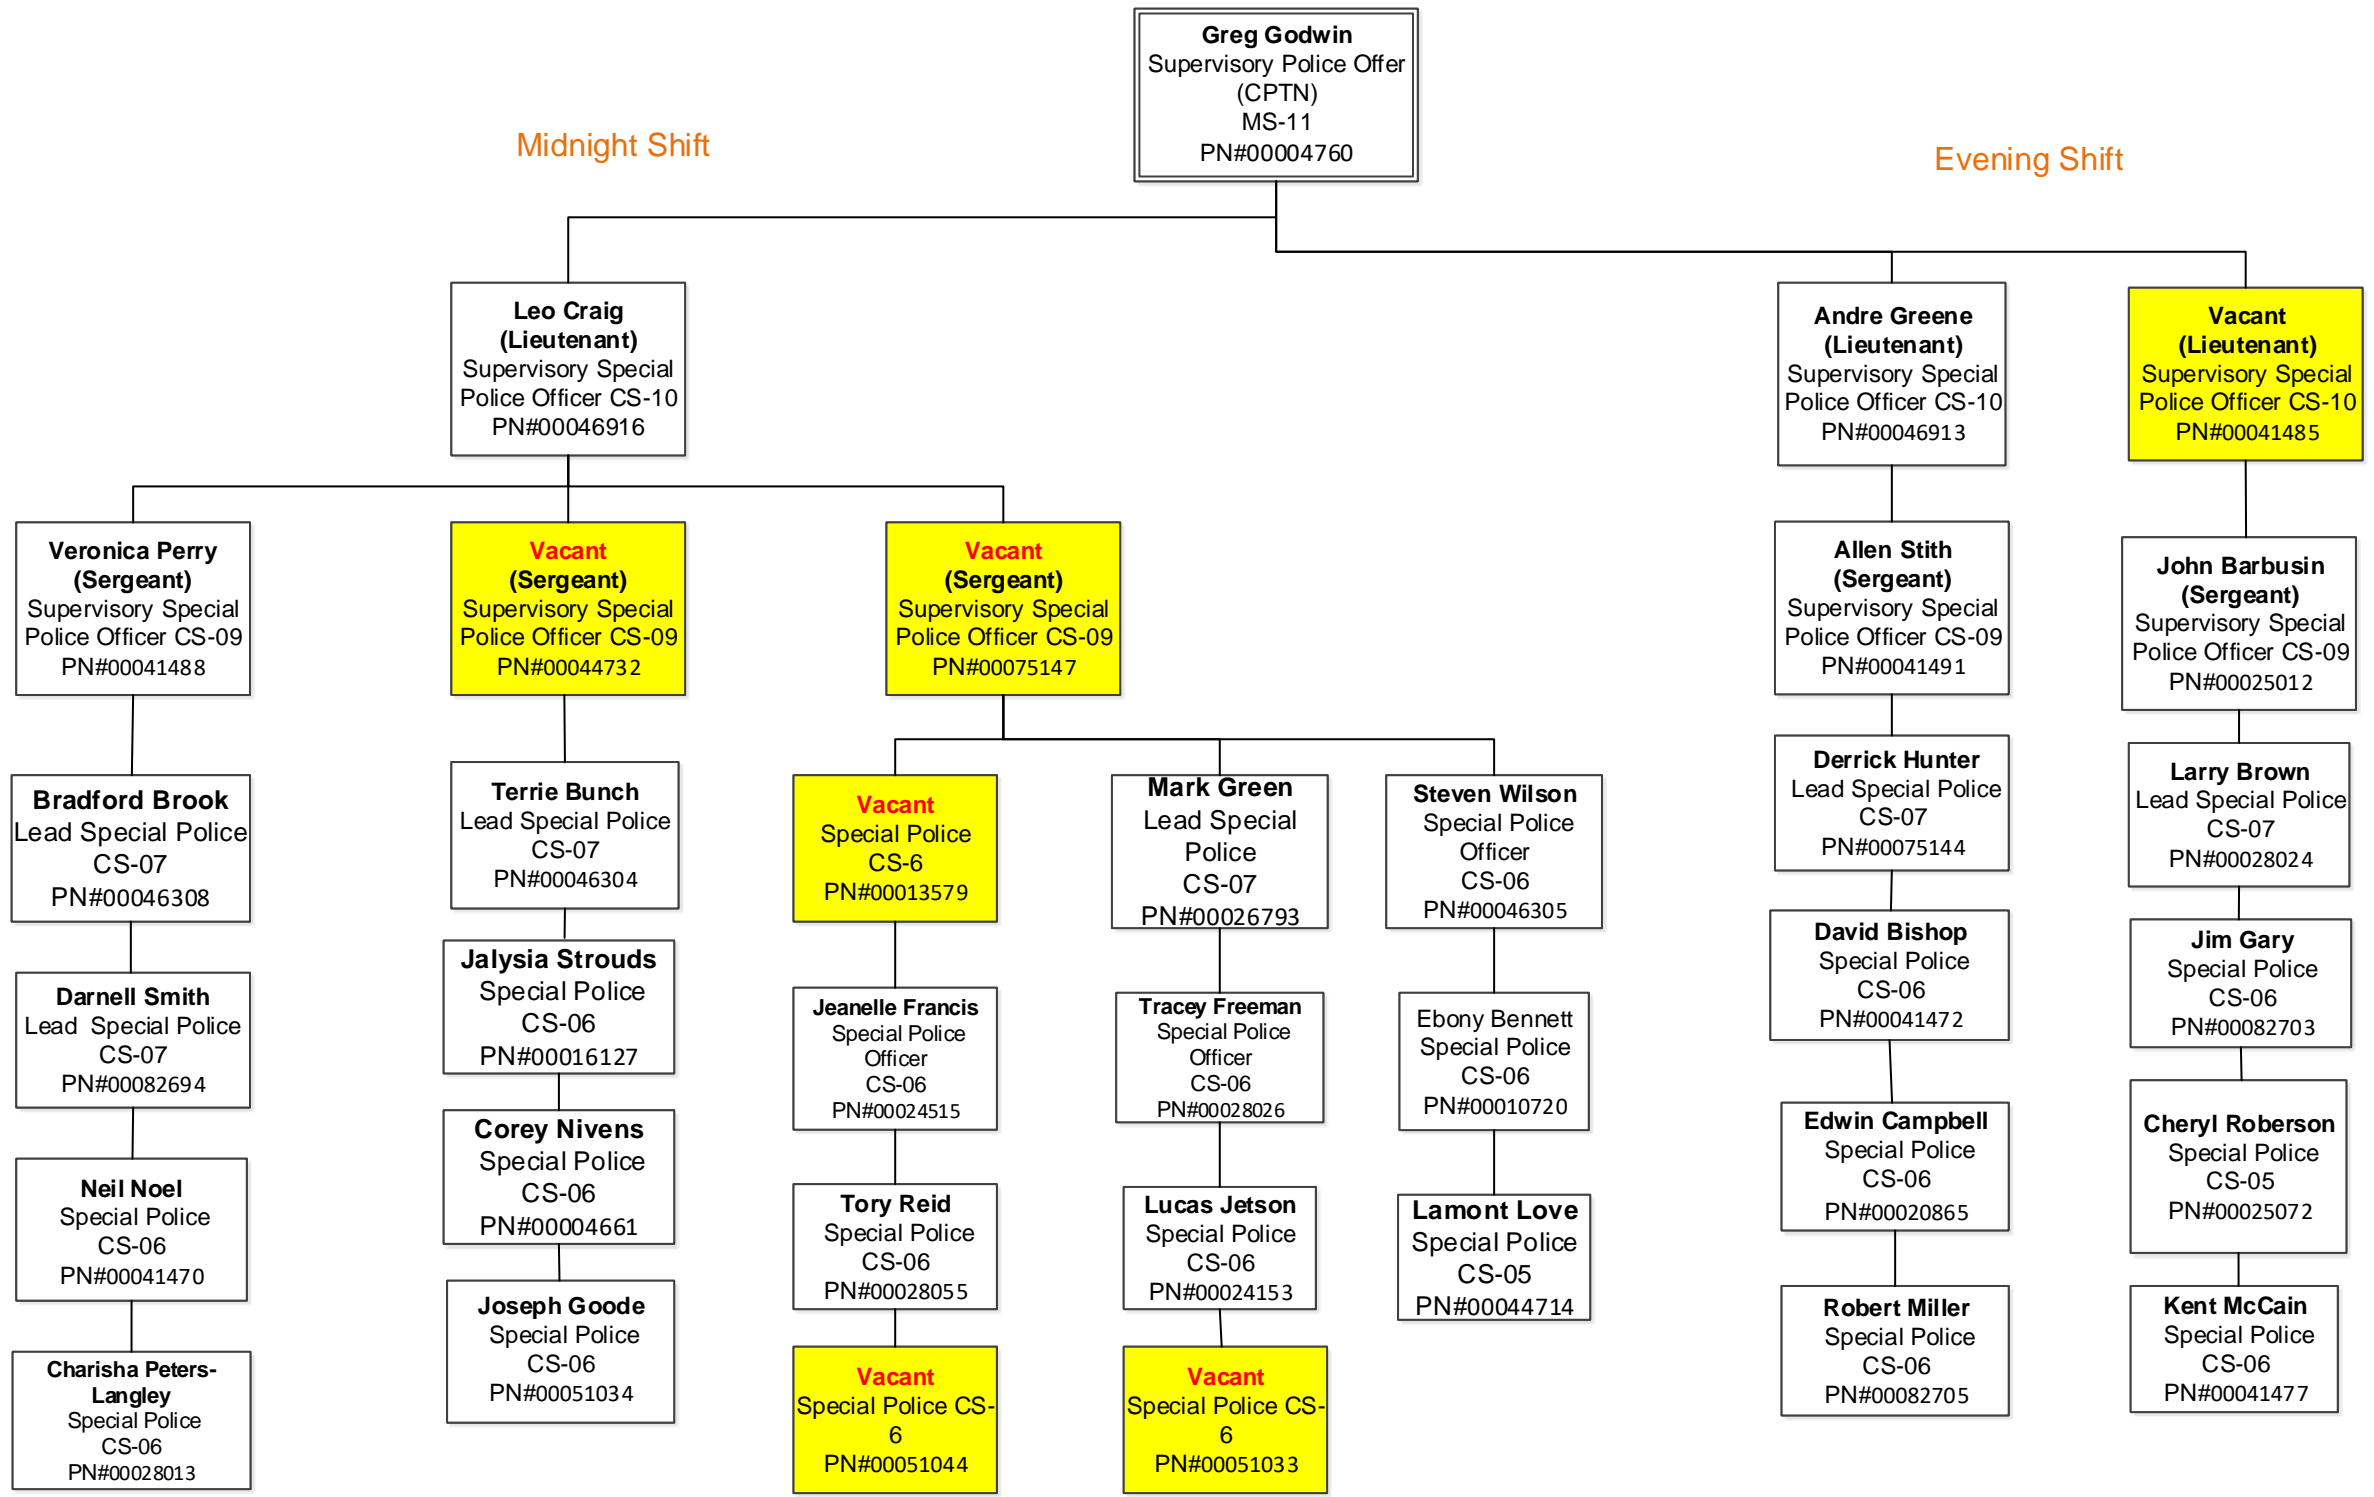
Greg Godwin
Supervisory Police Offer (CPTN)
MS-11
PN#00004760

Midnight Shift

Evening Shift

Leo Craig (Lieutenant)
Supervisory Special Police Officer CS-10
PN#00046916

Veronica Perry (Sergeant)
Supervisory Special Police Officer CS-09
PN#00041488

Bradford Brook
Lead Special Police
CS-07
PN#00046308

Darnell Smith
Lead Special Police
CS-07
PN#00082694

Neil Noel
Special Police
CS-06
PN#00041470

Charisha Peters-Langley
Special Police
CS-06
PN#00028013

Vacant
(Sergeant)
Supervisory Special Police Officer CS-09
PN#00044732

Terrie Bunch
Lead Special Police
CS-07
PN#00046304

Jalysia Strouds
Special Police
CS-06
PN#00016127

Corey Nivens
Special Police
CS-06
PN#00004661

Joseph Goode
Special Police
CS-06
PN#00051034

Vacant
(Sergeant)
Supervisory Special Police Officer CS-09
PN#00075147

Vacant
Special Police
CS-6
PN#00013579

Jeanelle Francis
Special Police Officer
CS-06
PN#00024515

Tory Reid
Special Police
CS-06
PN#00028055

Vacant
Special Police CS-6
PN#00051044

Mark Green
Lead Special Police
CS-07
PN#00026793

Tracey Freeman
Special Police Officer
CS-06
PN#00028026

Lucas Jetson
Special Police
CS-06
PN#00024153

Vacant
Special Police CS-6
PN#00051033

Steven Wilson
Special Police Officer
CS-06
PN#00046305

Ebony Bennett
Special Police
CS-06
PN#00010720

Lamont Love
Special Police
CS-05
PN#00044714

Andre Greene
(Lieutenant)
Supervisory Special Police Officer CS-10
PN#00046913

Allen Stith
(Sergeant)
Supervisory Special Police Officer CS-09
PN#00041491

Derrick Hunter
Lead Special Police
CS-07
PN#00075144

David Bishop
Special Police
CS-06
PN#00041472

Edwin Campbell
Special Police
CS-06
PN#00020865

Robert Miller
Special Police
CS-06
PN#00082705

Vacant
(Lieutenant)
Supervisory Special Police Officer CS-10
PN#00041485

John Barbusin
(Sergeant)
Supervisory Special Police Officer CS-09
PN#00025012

Larry Brown
Lead Special Police
CS-07
PN#00028024

Jim Gary
Special Police
CS-06
PN#00082703

Cheryl Roberson
Special Police
CS-05
PN#00025072

Kent McCain
Special Police
CS-06
PN#00041477